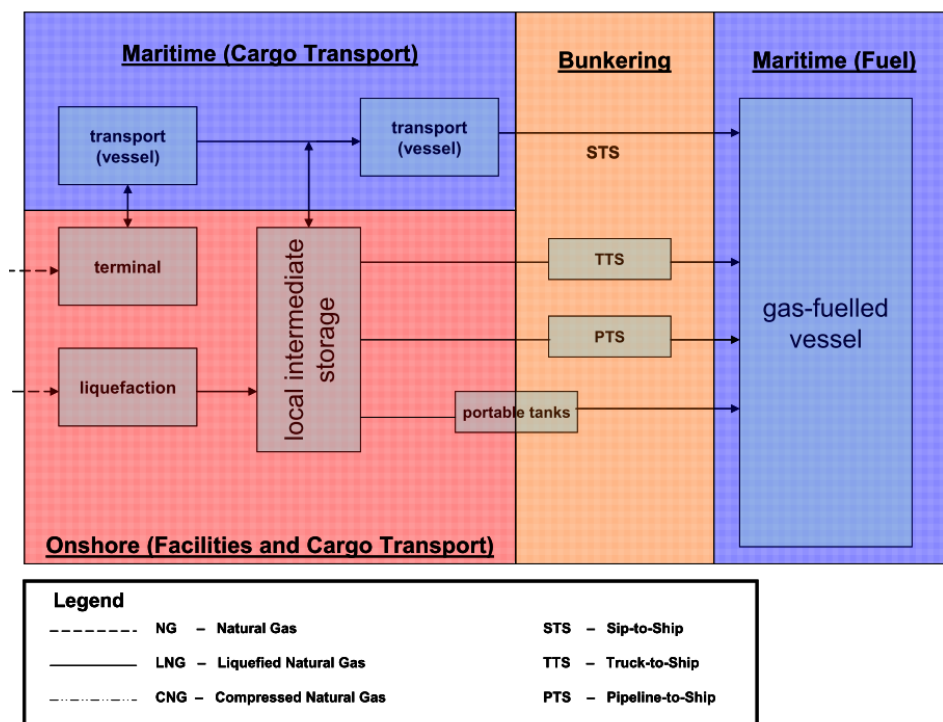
Maritime (Cargo Transport)

Bunkering

Maritime (Fuel)

transport (vessel)

transport (vessel)

STS

terminal

local intermediate storage

TTS

gas-fuelled vessel

PTS

liquefaction

portable tanks

Onshore (Facilities and Cargo Transport)

Legend

NG – Natural Gas

LNG – Liquefied Natural Gas

CNG – Compressed Natural Gas

STS – Sip-to-Ship

TTS – Truck-to-Ship

PTS – Pipeline-to-Ship